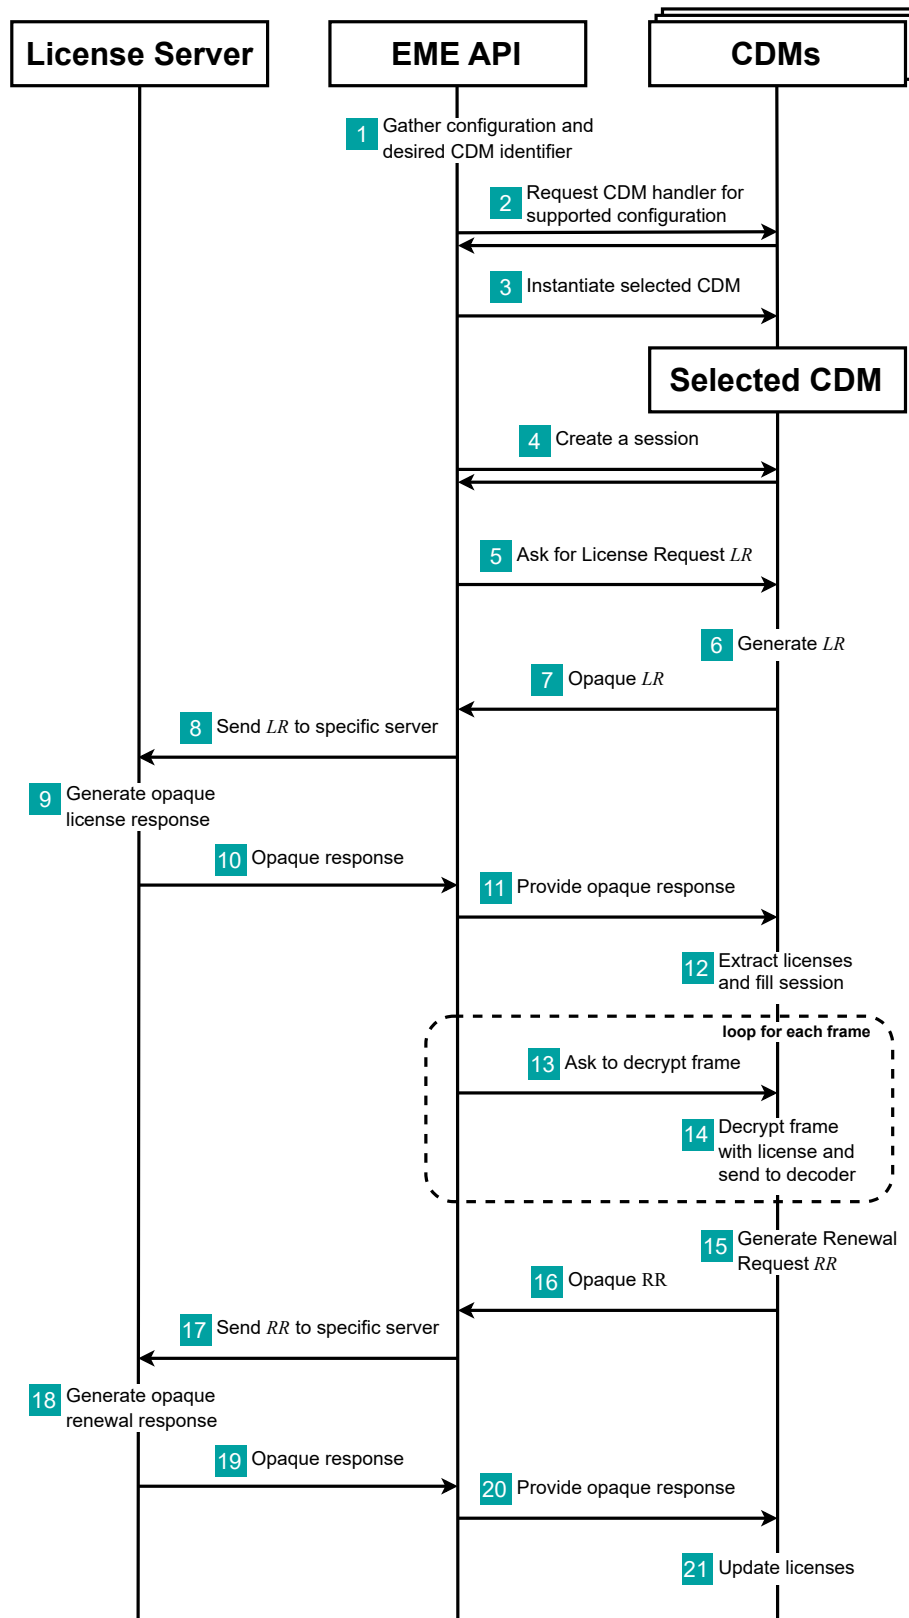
License Server

EME API

CDMs

1 Gather configuration and desired CDM identifier

2 Request CDM handler for supported configuration

3 Instantiate selected CDM

Selected CDM

4 Create a session

5 Ask for License Request $LR$

6 Generate $LR$

7 Opaque $LR$

8 Send $LR$ to specific server

9 Generate opaque license response

10 Opaque response

11 Provide opaque response

12 Extract licenses and fill session

loop for each frame

13 Ask to decrypt frame

14 Decrypt frame with license and send to decoder

15 Generate Renewal Request $RR$

16 Opaque RR

17 Send $RR$ to specific server

18 Generate opaque renewal response

19 Opaque response

20 Provide opaque response

21 Update licenses